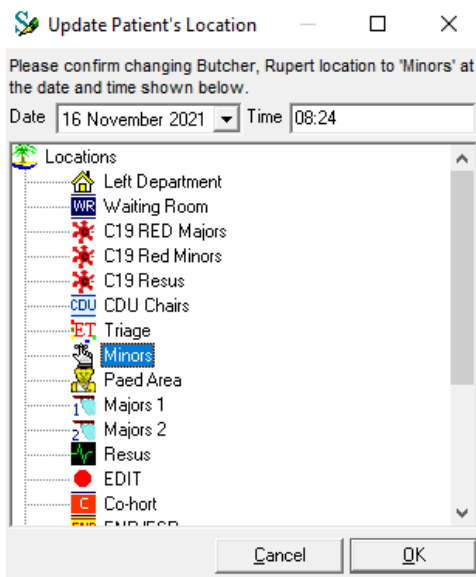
Update Patient's Location

Please confirm changing Butcher, Rupert location to 'Minors' at the date and time shown below.

Date 16 November 2021 Time 08:24

Locations
WR Waiting Room
Left Department
C19 RED Majors
C19 Red Minors
C19 Resus
CDU CDU Chairs
ET Triage
Minors
Paed Area
1 Majors 1
2 Majors 2
Resus
EDIT
C Co-hort
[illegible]

Cancel
OK